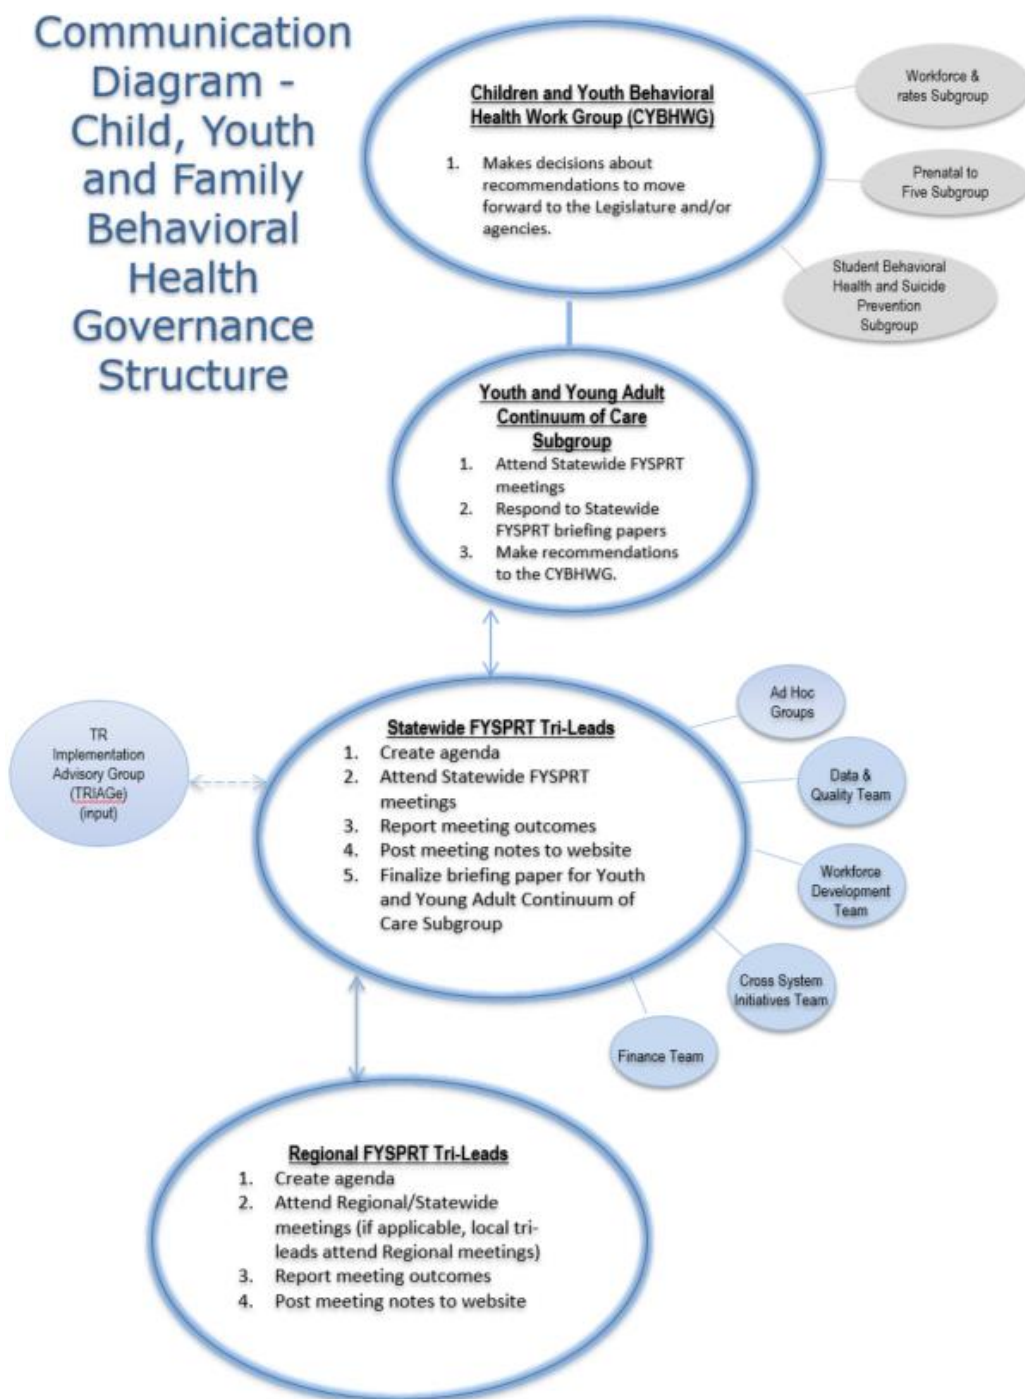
Communication Diagram - Child, Youth and Family Behavioral Health Governance Structure

Children and Youth Behavioral Health Work Group (CYBHWG)

1. Makes decisions about recommendations to move forward to the Legislature and/or agencies.

Workforce & rates Subgroup

Prenatal to Five Subgroup

Student Behavioral Health and Suicide Prevention Subgroup

Youth and Young Adult Continuum of Care Subgroup

1. Attend Statewide FYSPRT meetings
2. Respond to Statewide FYSPRT briefing papers
3. Make recommendations to the CYBHWG.

TR Implementation Advisory Group (TRIAGe) (input)

Statewide FYSPRT Tri-Leads

1. Create agenda
2. Attend Statewide FYSPRT meetings
3. Report meeting outcomes
4. Post meeting notes to website
5. Finalize briefing paper for Youth and Young Adult Continuum of Care Subgroup

Ad Hoc Groups

Data & Quality Team

Workforce Development Team

Cross System Initiatives Team

Finance Team

Regional FYSPRT Tri-Leads

1. Create agenda
2. Attend Regional/Statewide meetings (if applicable, local tri-leads attend Regional meetings)
3. Report meeting outcomes
4. Post meeting notes to website